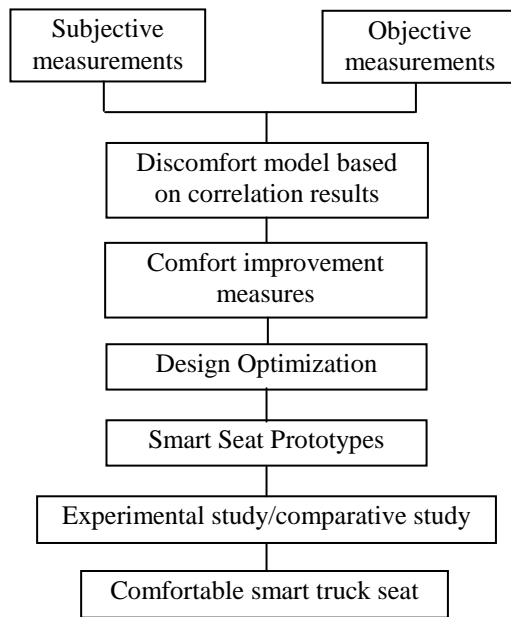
Subjective measurements

Objective measurements

Discomfort model based on correlation results

Comfort improvement measures

Design Optimization

Smart Seat Prototypes

Experimental study/comparative study

Comfortable smart truck seat